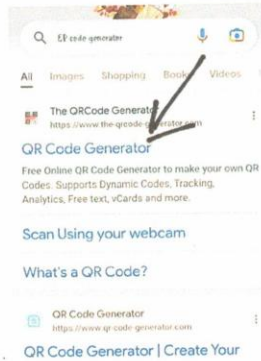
QR code generator

All Images Shopping Books Videos

The QRCode Generator
https://www.the-qrcode-generator.com

QR Code Generator

Free Online QR Code Generator to make your own QR Codes. Supports Dynamic Codes, Tracking, Analytics, Free text, vCards and more.

Scan Using your webcam

What's a QR Code?

QR Code Generator
https://www.qr-code-generator.com

QR Code Generator | Create Your